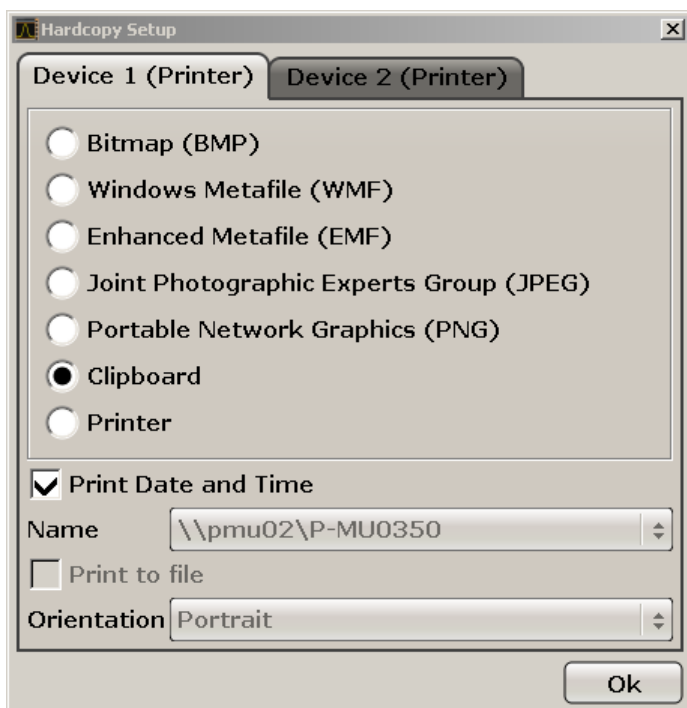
Hardcopy Setup

Device 1 (Printer)
Device 2 (Printer)

Bitmap (BMP)
Windows Metafile (WMF)
Enhanced Metafile (EMF)
Joint Photographic Experts Group (JPEG)
Portable Network Graphics (PNG)
Clipboard
Printer

Print Date and Time
Name \\pmu02\P-MU0350
Print to file
Orientation Portrait

Ok